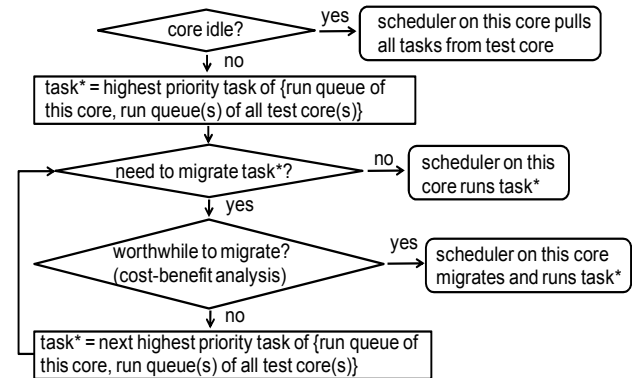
core idle?

yes

scheduler on this core pulls all tasks from test core

no

task* = highest priority task of {run queue of this core, run queue(s) of all test core(s)}

need to migrate task*?

no

scheduler on this core runs task*

yes

worthwhile to migrate? (cost-benefit analysis)

yes

scheduler on this core migrates and runs task*

no

task* = next highest priority task of {run queue of this core, run queue(s) of all test core(s)}